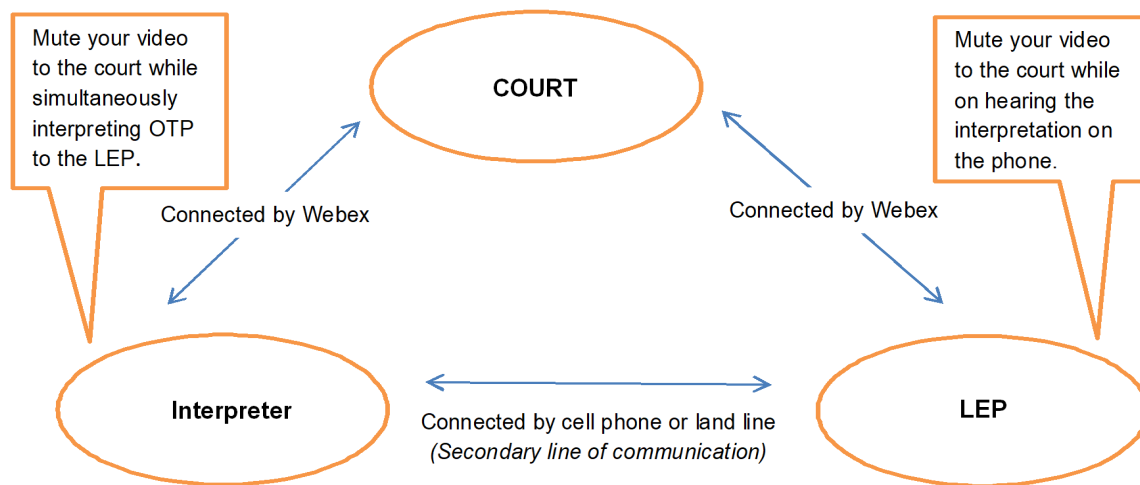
Mute your video to the court while simultaneously interpreting OTP to the LEP.

COURT

Mute your video to the court while on hearing the interpretation on the phone.

Connected by Webex

Connected by Webex

Interpreter

Connected by cell phone or land line
(Secondary line of communication)

LEP